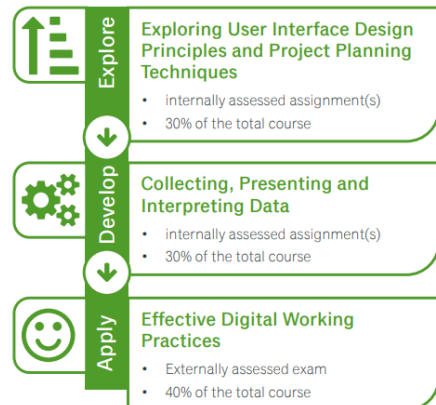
Explore

Exploring User Interface Design Principles and Project Planning Techniques

• internally assessed assignment(s)
• 30% of the total course

Develop

Collecting, Presenting and Interpreting Data

• internally assessed assignment(s)
• 30% of the total course

Apply

Effective Digital Working Practices

• Externally assessed exam
• 40% of the total course